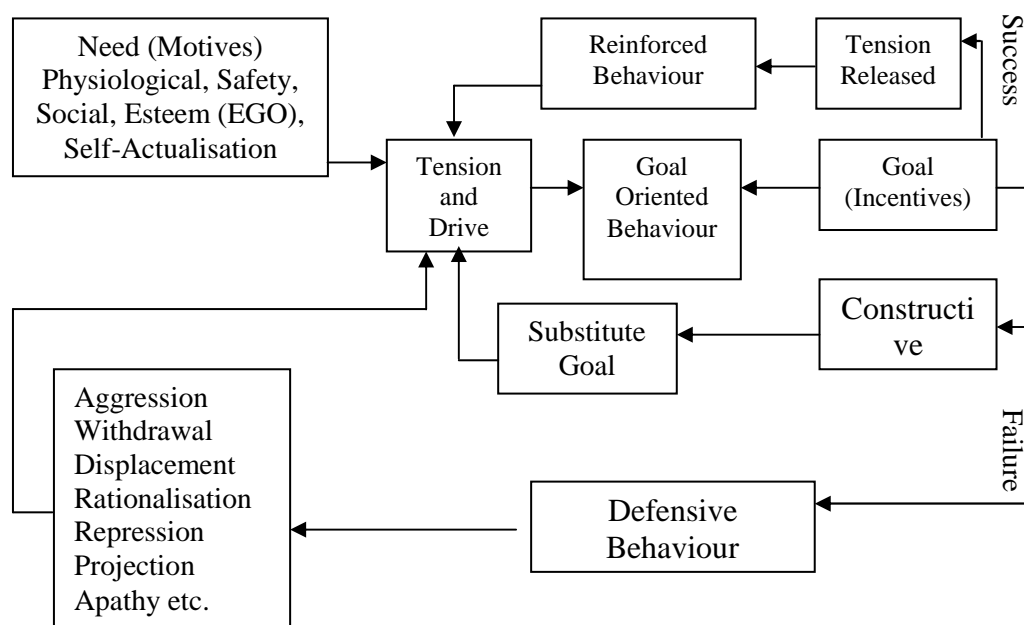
Need (Motives)
Physiological, Safety,
Social, Esteem (EGO),
Self-Actualisation

Reinforced Behaviour

Tension Released

Success

Tension and Drive

Goal Oriented Behaviour

Goal (Incentives)

Substitute Goal

Constructi ve

Failure

Aggression
Withdrawal
Displacement
Rationalisation
Repression
Projection
Apathy etc.

Defensive Behaviour